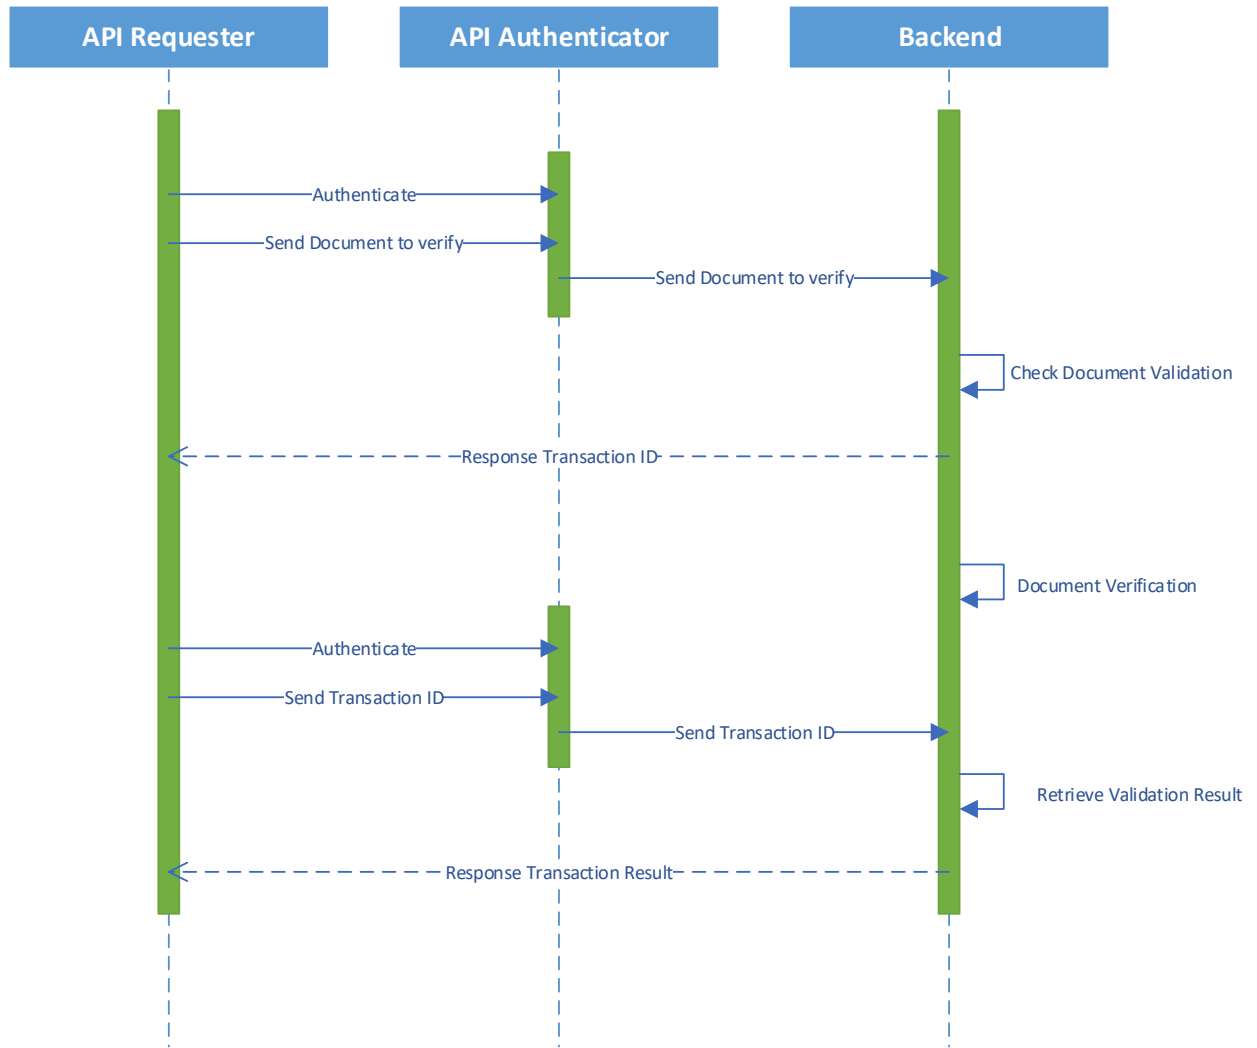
API Requester

API Authenticator

Backend

Authenticate

Send Document to verify

Send Document to verify

Check Document Validation

Response Transaction ID

Document Verification

Authenticate

Send Transaction ID

Send Transaction ID

Retrieve Validation Result

Response Transaction Result